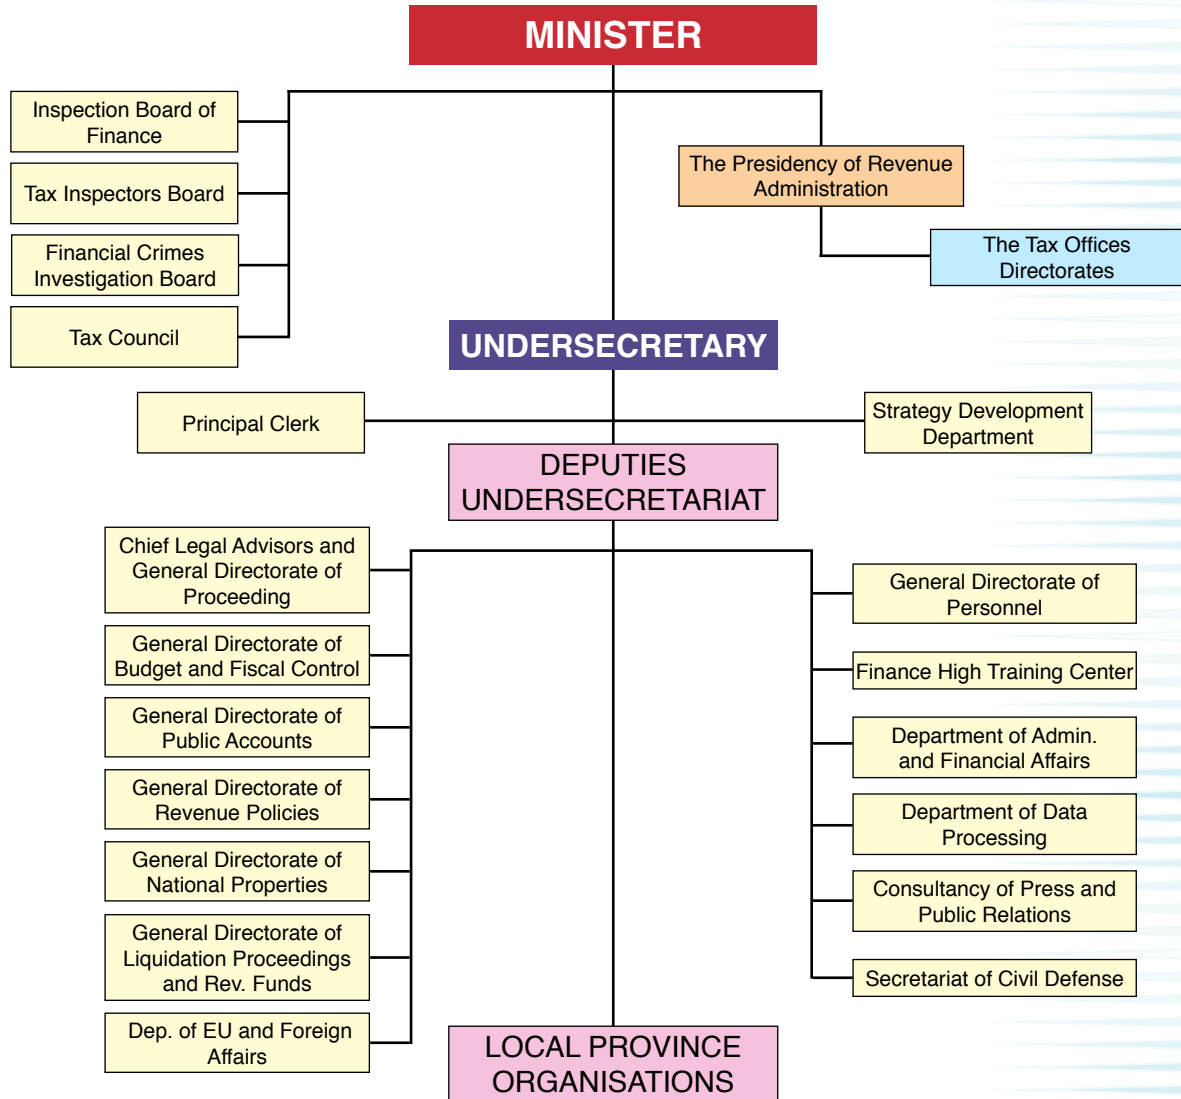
MINISTER

Inspection Board of Finance

Tax Inspectors Board

Financial Crimes Investigation Board

Tax Council

The Presidency of Revenue Administration

The Tax Offices Directorates

UNDERSECRETARY

Principal Clerk

Strategy Development Department

DEPUTIES UNDERSECRETARIAT

Chief Legal Advisors and General Directorate of Proceeding

General Directorate of Budget and Fiscal Control

General Directorate of Public Accounts

General Directorate of Revenue Policies

General Directorate of National Properties

General Directorate of Liquidation Proceedings and Rev. Funds

Dep. of EU and Foreign Affairs

General Directorate of Personnel

Finance High Training Center

Department of Admin. and Financial Affairs

Department of Data Processing

Consultancy of Press and Public Relations

Secretariat of Civil Defense

LOCAL PROVINCE ORGANISATIONS